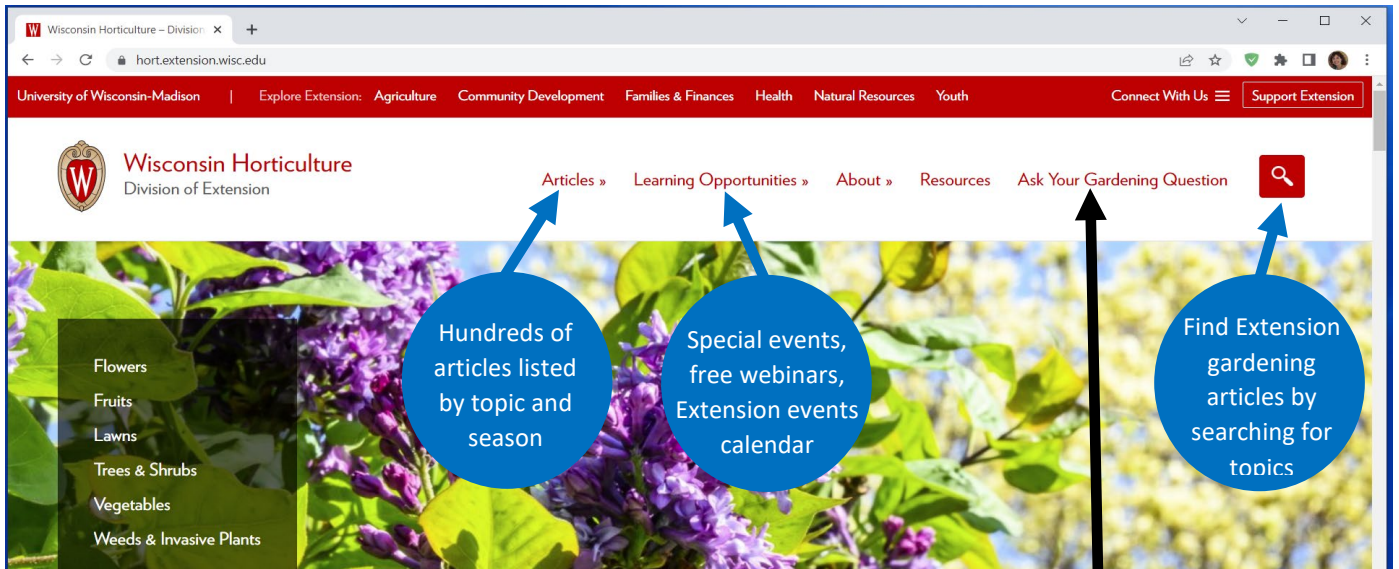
Wisconsin Horticulture – Division

hort.extension.wisc.edu

University of Wisconsin-Madison | Explore Extension: Agriculture Community Development Families & Finances Health Natural Resources Youth

Connect With Us

Support Extension

Wisconsin Horticulture
Division of Extension

Articles » Learning Opportunities » About » Resources Ask Your Gardening Question

Hundreds of articles listed by topic and season

Special events, free webinars, Extension events calendar

Find Extension gardening articles by searching for topics

Flowers
Fruits
Lawns
Trees & Shrubs
Vegetables
Weeds & Invasive Plants